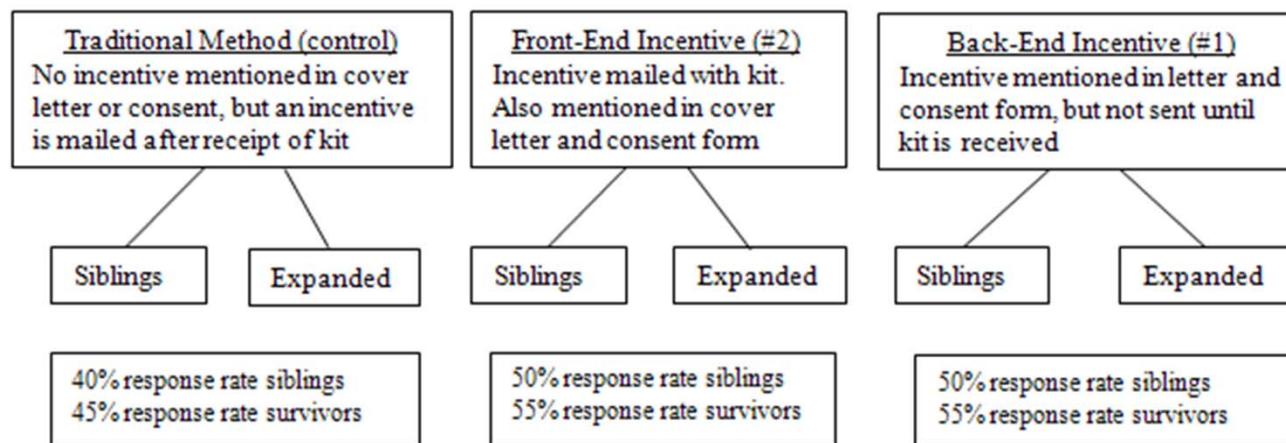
Traditional Method (control)
No incentive mentioned in cover letter or consent, but an incentive is mailed after receipt of kit

Siblings

Expanded

40% response rate siblings
45% response rate survivors

Front-End Incentive (#2)
Incentive mailed with kit. Also mentioned in cover letter and consent form

Siblings

Expanded

50% response rate siblings
55% response rate survivors

Back-End Incentive (#1)
Incentive mentioned in letter and consent form, but not sent until kit is received

Siblings

Expanded

50% response rate siblings
55% response rate survivors